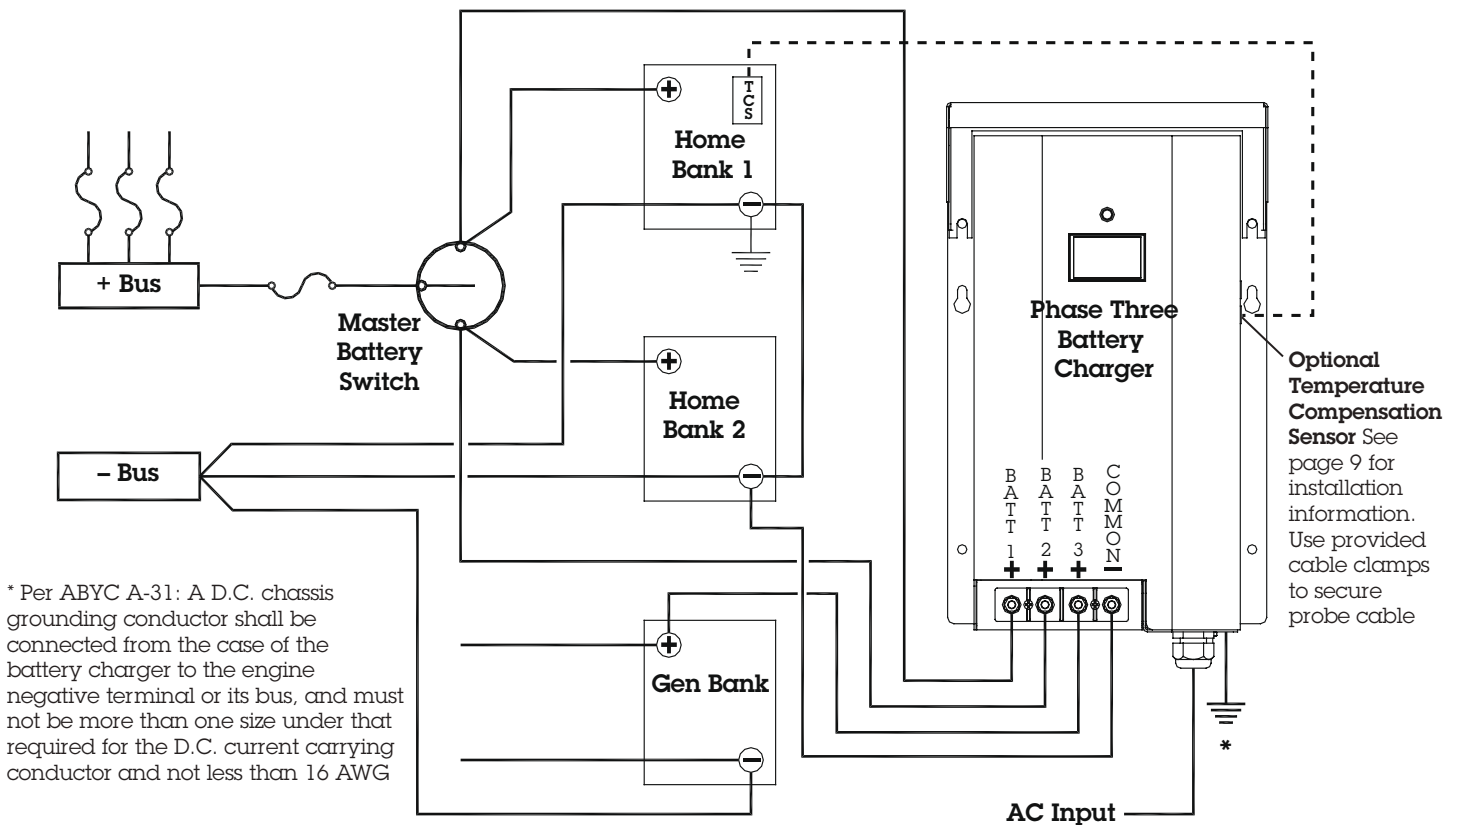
TCS

Home Bank 1

+ Bus

Master Battery Switch

Home Bank 2

– Bus

Gen Bank

Phase Three Battery Charger

BATT 1 +

BATT 2 +

BATT 3 +

COMMON –

Optional Temperature Compensation Sensor See page 9 for installation information. Use provided cable clamps to secure probe cable

* Per ABYC A-31: A D.C. chassis grounding conductor shall be connected from the case of the battery charger to the engine negative terminal or its bus, and must not be more than one size under that required for the D.C. current carrying conductor and not less than 16 AWG

*

AC Input